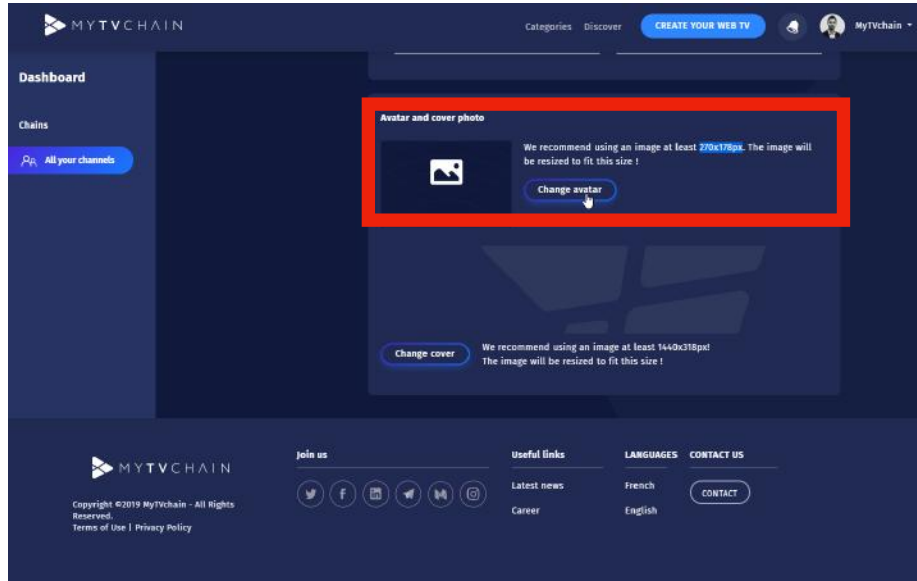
MYTVCHAIN

Categories Discover CREATE YOUR WEB TV MyTVchain

Dashboard

Chains

All your channels

Avatar and cover photo

We recommend using an image at least 270x178px. The image will be resized to fit this size !

Change avatar

Change cover

We recommend using an image at least 1440x318px! The image will be resized to fit this size !

MYTVCHAIN

Copyright ©2019 MyTVchain - All Rights Reserved.
Terms of Use | Privacy Policy

Join us

Useful links

Latest news

Career

LANGUAGES

French

English

CONTACT US

CONTACT